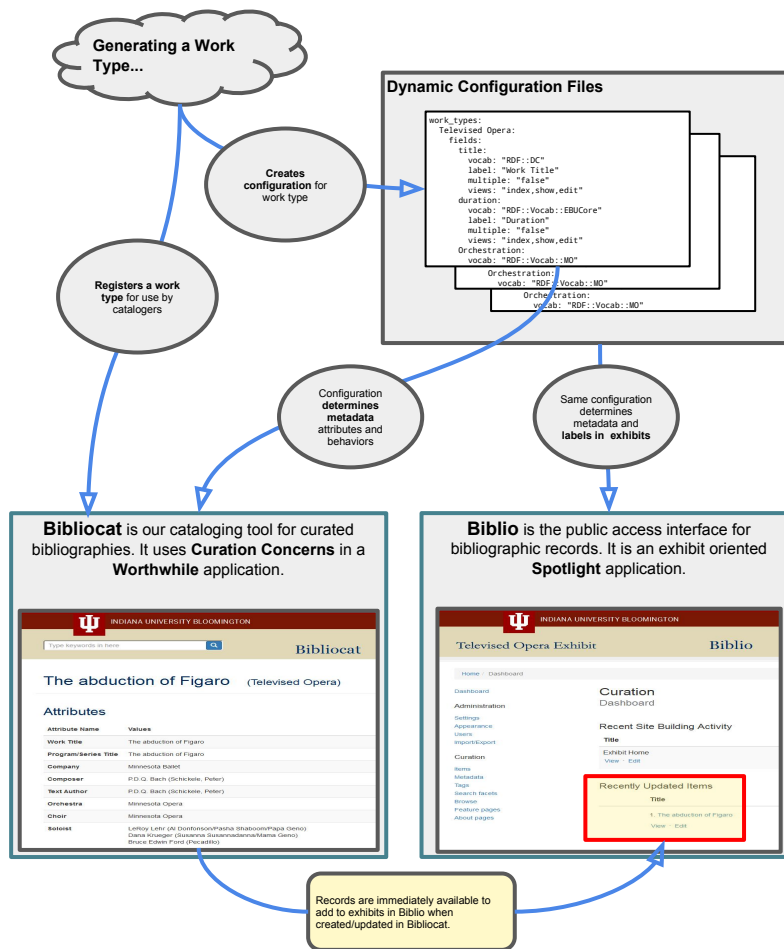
Generating a Work Type...

Dynamic Configuration Files

work_types:
  Televised Opera:
    fields:
      title:
        vocab: "RDF::DC"
        label: "Work Title"
        multiple: "false"
        views: "index,show,edit"
      duration:
        vocab: "RDF::Vocab::EBUCore"
        label: "Duration"
        multiple: "false"
        views: "index,show,edit"
      Orchestration:
        vocab: "RDF::Vocab::MO"

Orchestration:
  vocab: "RDF::Vocab::MO"

Orchestration:
  vocab: "RDF::Vocab::MO"

Creates configuration for work type

Registers a work type for use by catalogers

Configuration determines metadata attributes and behaviors

Same configuration determines metadata and labels in exhibits

Bibliocat is our cataloging tool for curated bibliographies. It uses Curation Concerns in a Worthwhile application.

INDIANA UNIVERSITY BLOOMINGTON

Type keywords in here

Bibliocat

The abduction of Figaro (Televised Opera)

Attributes

| Attribute Name | Values |
|---|---|
| Work Title | The abduction of Figaro |
| Program/Series Title | The abduction of Figaro |
| Company | Minnesota Ballet |
| Composer | P.D.Q. Bach (Schickele, Peter) |
| Text Author | P.D.Q. Bach (Schickele, Peter) |
| Orchestra | Minnesota Opera |
| Choir | Minnesota Opera |
| Soloist | LeRoy Lehr (Al Donfonson/Pasha Shaboom/Papa Geno) Dana Krueger (Susanna Susannadanna/Mama Geno) Bruce Edwin Ford (Pecadillo) |

Biblio is the public access interface for bibliographic records. It is an exhibit oriented Spotlight application.

INDIANA UNIVERSITY BLOOMINGTON

Televised Opera Exhibit

Biblio

Home · Dashboard

Dashboard

Administration
Settings
Appearance
Users
Import/Export

Curation
Items
Metadata
Tags
Search facets
Browse
Feature pages
About pages

Curation
Dashboard

Recent Site Building Activity
Title
Exhibit Home
View · Edit

Recently Updated Items
Title
1. The abduction of Figaro
View · Edit

Records are immediately available to add to exhibits in Biblio when created/updated in Bibliocat.